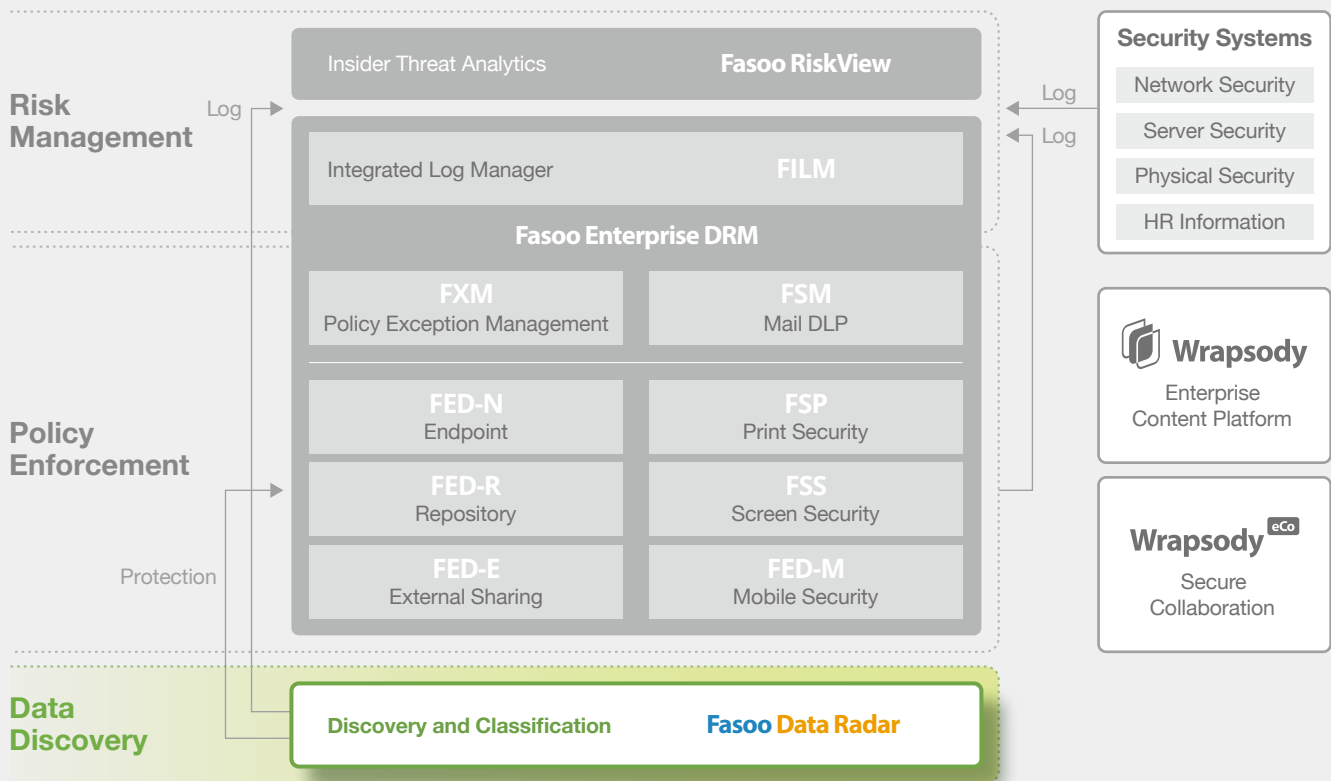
Risk Management

Log

Insider Threat Analytics

Fasoo RiskView

Integrated Log Manager

FILM

Fasoo Enterprise DRM

FXM
Policy Exception Management

FSM
Mail DLP

Policy Enforcement

FED-N
Endpoint

FSP
Print Security

FED-R
Repository

FSS
Screen Security

Protection

FED-E
External Sharing

FED-M
Mobile Security

Data Discovery

Discovery and Classification

Fasoo Data Radar

Log

Log

Security Systems

Network Security

Server Security

Physical Security

HR Information

Wrapsody

Enterprise Content Platform

Wrapsody eCo

Secure Collaboration